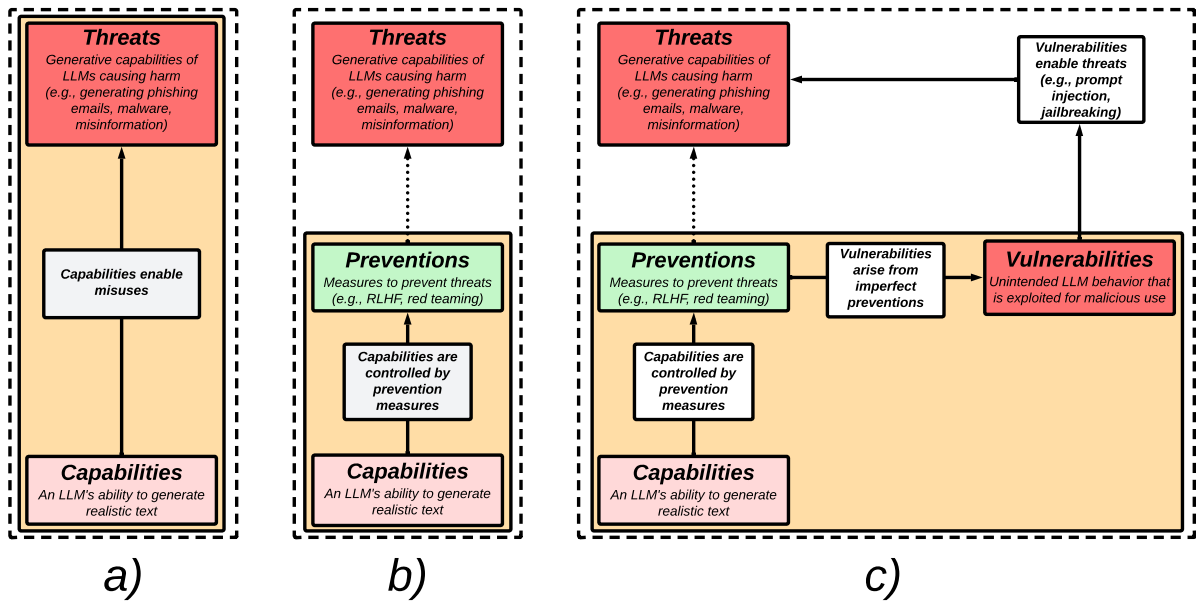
**Threats**
Generative capabilities of LLMs causing harm (e.g., generating phishing emails, malware, misinformation)

**Capabilities enable misuses**

**Capabilities**
An LLM's ability to generate realistic text

a)

**Threats**
Generative capabilities of LLMs causing harm (e.g., generating phishing emails, malware, misinformation)

**Preventions**
Measures to prevent threats (e.g., RLHF, red teaming)

**Capabilities are controlled by prevention measures**

**Capabilities**
An LLM's ability to generate realistic text

b)

**Threats**
Generative capabilities of LLMs causing harm (e.g., generating phishing emails, malware, misinformation)

**Vulnerabilities enable threats (e.g., prompt injection, jailbreaking)**

**Preventions**
Measures to prevent threats (e.g., RLHF, red teaming)

**Vulnerabilities arise from imperfect preventions**

**Vulnerabilities**
Unintended LLM behavior that is exploited for malicious use

**Capabilities are controlled by prevention measures**

**Capabilities**
An LLM's ability to generate realistic text

c)